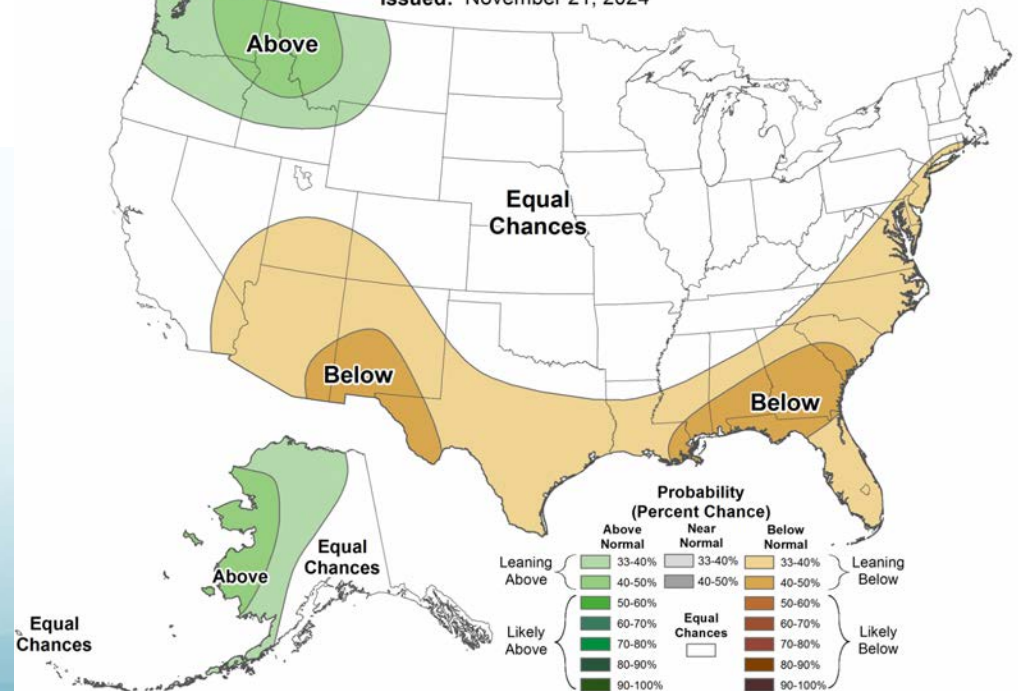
Issued: November 21, 2024

Above

Equal Chances

Below

Below

Above

Equal Chances

Equal Chances

Probability (Percent Chance)

Above Normal

Near Normal

Below Normal

Leaning Above

33-40%

40-50%

33-40%

40-50%

33-40%

40-50%

Leaning Below

Likely Above

50-60%

60-70%

70-80%

80-90%

90-100%

Equal Chances

50-60%

60-70%

70-80%

80-90%

90-100%

Likely Below